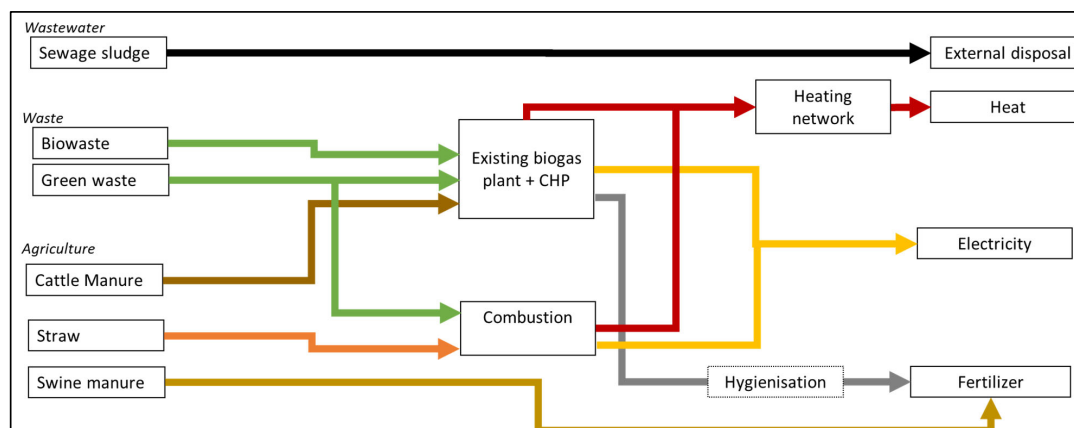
Wastewater

Sewage sludge

External disposal

Heating network

Heat

Waste

Biowaste

Green waste

Existing biogas plant + CHP

Agriculture

Electricity

Cattle Manure

Straw

Combustion

Swine manure

Hygienisation

Fertilizer